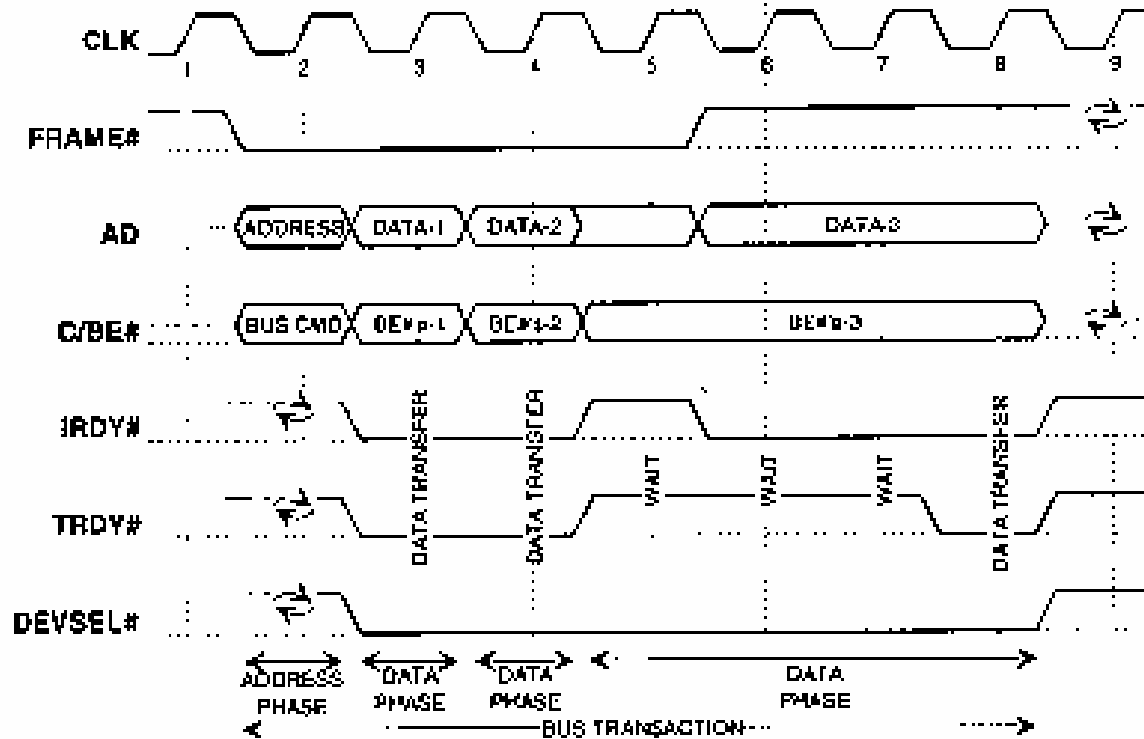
CLK
1 2 3 4 5 6 7 8 9

FRAME#

AD
ADDRESS DATA-1 DATA-2 DATA-3

C/BE#
BUS CMD BE#s-1 BE#s-2 BE#s-3

IRDY#

TRDY#

DEVSEL#

DATA TRANSFER
DATA TRANSFER
WAIT
WAIT
WAIT
DATA TRANSFER

ADDRESS PHASE
DATA PHASE
DATA PHASE
DATA PHASE
BUS TRANSACTION